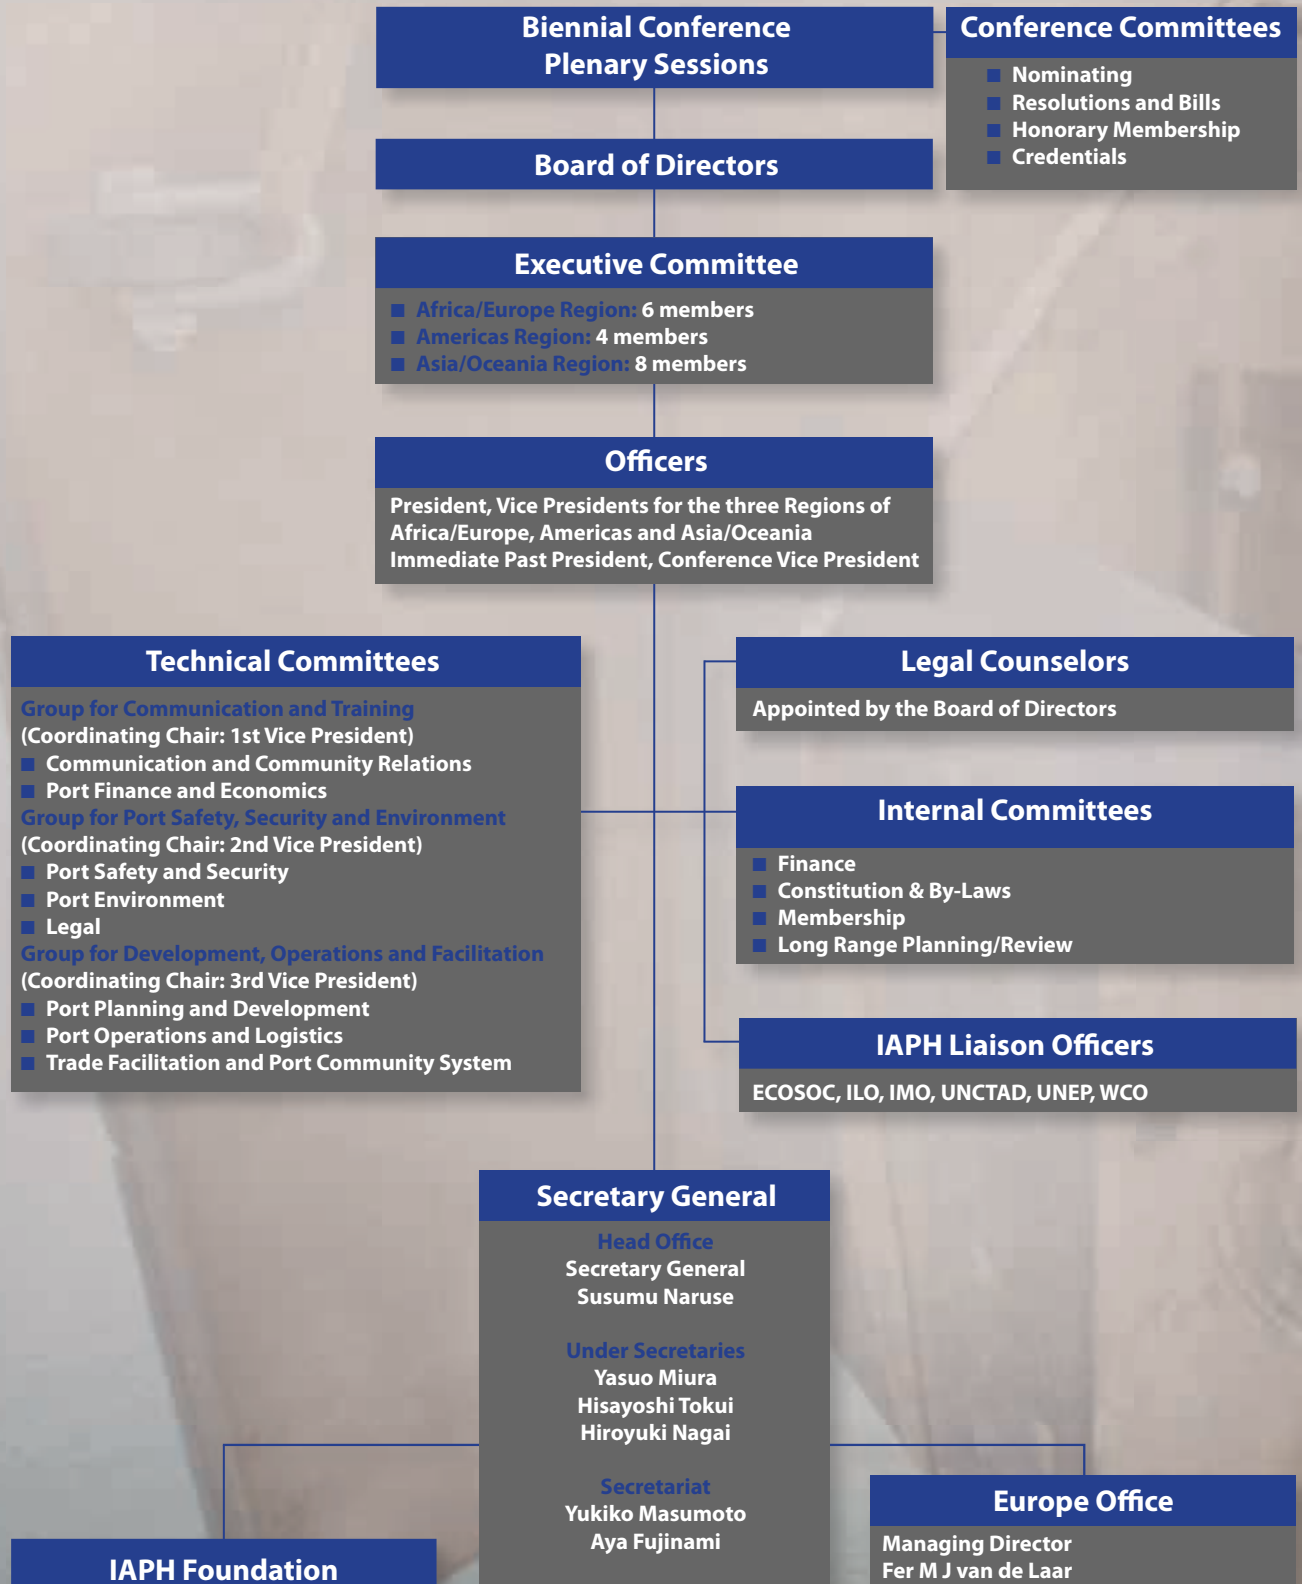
Biennial Conference Plenary Sessions

Conference Committees
- Nominating
- Resolutions and Bills
- Honorary Membership
- Credentials

Board of Directors

Executive Committee
- Africa/Europe Region: 6 members
- Americas Region: 4 members
- Asia/Oceania Region: 8 members

Officers
President, Vice Presidents for the three Regions of Africa/Europe, Americas and Asia/Oceania
Immediate Past President, Conference Vice President

Technical Committees
Group for Communication and Training
(Coordinating Chair: 1st Vice President)
- Communication and Community Relations
- Port Finance and Economics
Group for Port Safety, Security and Environment
(Coordinating Chair: 2nd Vice President)
- Port Safety and Security
- Port Environment
- Legal
Group for Development, Operations and Facilitation
(Coordinating Chair: 3rd Vice President)
- Port Planning and Development
- Port Operations and Logistics
- Trade Facilitation and Port Community System

Legal Counselors
Appointed by the Board of Directors

Internal Committees
- Finance
- Constitution & By-Laws
- Membership
- Long Range Planning/Review

IAPH Liaison Officers
ECOSOC, ILO, IMO, UNCTAD, UNEP, WCO

Secretary General
Head Office
Secretary General
Susumu Naruse

Under Secretaries
Yasuo Miura
Hisayoshi Tokui
Hiroyuki Nagai

Secretariat
Yukiko Masumoto
Aya Fujinami

Europe Office
Managing Director
Fer M J van de Laar

IAPH Foundation